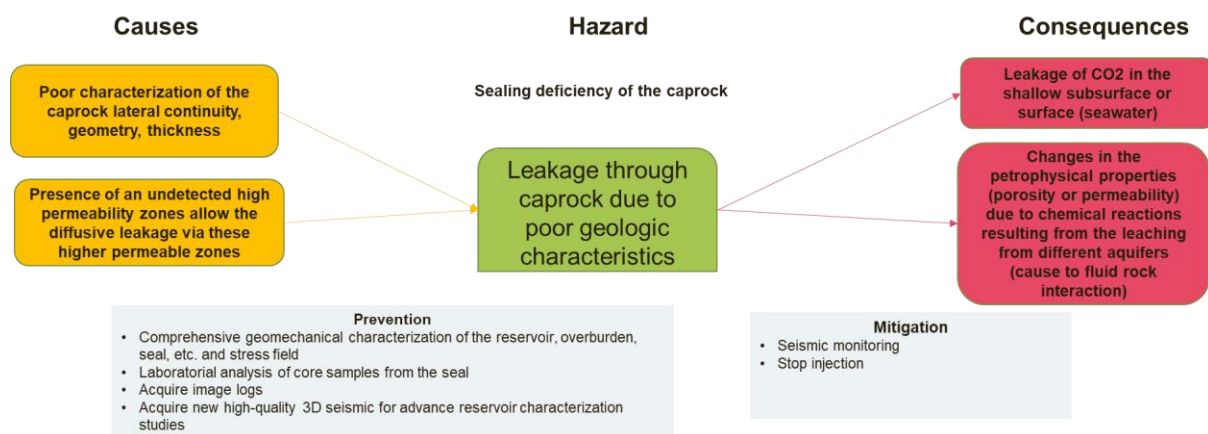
Causes

Hazard

Consequences

Poor characterization of the caprock lateral continuity, geometry, thickness

Presence of an undetected high permeability zones allow the diffusive leakage via these higher permeable zones

Sealing deficiency of the caprock

Leakage through caprock due to poor geologic characteristics

Leakage of CO2 in the shallow subsurface or surface (seawater)

Changes in the petrophysical properties (porosity or permeability) due to chemical reactions resulting from the leaching from different aquifers (cause to fluid rock interaction)

Prevention
• Comprehensive geomechanical characterization of the reservoir, overburden, seal, etc. and stress field
• Laboratorial analysis of core samples from the seal
• Acquire image logs
• Acquire new high-quality 3D seismic for advance reservoir characterization studies

Mitigation
• Seismic monitoring
• Stop injection